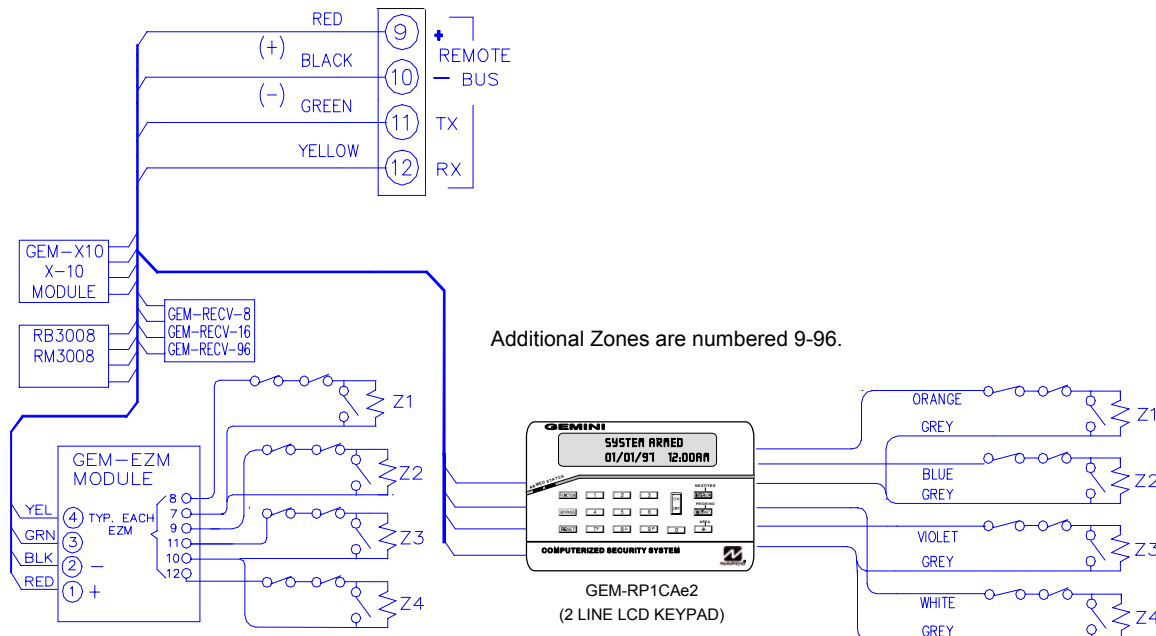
RED
9
+
REMOTE
(+)
BLACK
10
—
BUS
(−)
GREEN
11
TX
YELLOW
12
RX

GEM−X10
X−10
MODULE

GEM−RECV−8
GEM−RECV−16
GEM−RECV−96

RB3008
RM3008

Additional Zones are numbered 9-96.

Z1
Z2
Z3
Z4

GEM−EZM
MODULE
YEL
4
TYP. EACH EZM
GRN
3
BLK
2
−
RED
1
+
8
7
9
11
10
12

GEMINI
SYSTEM ARMED
01/01/97 12:00AM
ARMED STATUS
COMPUTERIZED SECURITY SYSTEM
GEM-RP1CAe2
(2 LINE LCD KEYPAD)

ORANGE
GREY
Z1
BLUE
GREY
Z2
VIOLET
GREY
Z3
WHITE
GREY
Z4